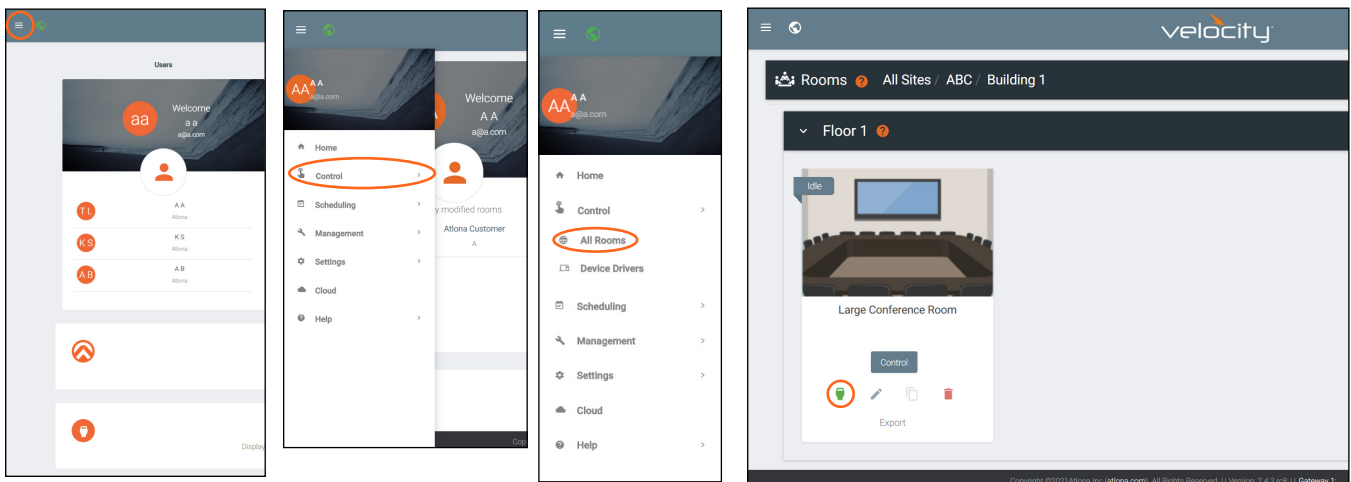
Users

aa

Welcome
a a
a@a.com

TL A A
Atlona

KS K S
Atlona

AB A B
Atlona

Display

AA A A
a@a.com

Welcome
A A
a@a.com

Home
Control
Scheduling
Management
Settings
Cloud
Help

y modified rooms
Atlona Customer
A

Cop

AA A A
a@a.com

Home
Control
All Rooms
Device Drivers
Scheduling
Management
Settings
Cloud
Help

velocity

Rooms All Sites / ABC / Building 1

Floor 1

Idle

Large Conference Room

Control

Export

Copyright ©2021Atlona Inc (atlona.com). All Rights Reserved. | Version: 2.4.2.rc8 | Gateway 1: